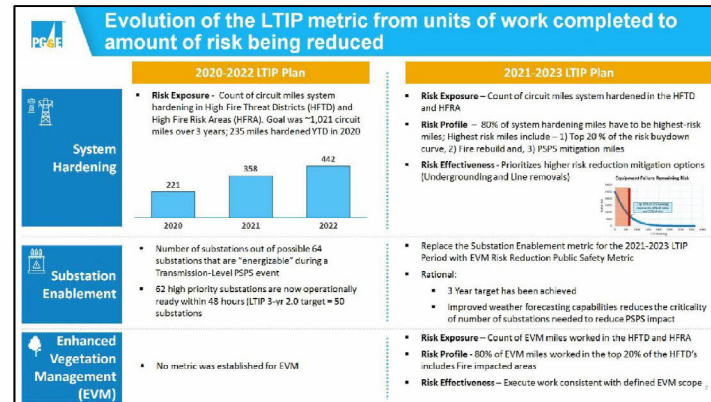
PG&E

Evolution of the LTIP metric from units of work completed to amount of risk being reduced

| | 2020-2022 LTIP Plan | 2021-2023 LTIP Plan |
|---|---|---|
| System Hardening | ▪ **Risk Exposure** - Count of circuit miles system hardening in High Fire Threat Districts (HFTD) and High Fire Risk Areas (HFRA). Goal was ~1,021 circuit miles over 3 years; 235 miles hardened YTD in 2020<br>221 (2020) 358 (2021) 442 (2022) | ▪ **Risk Exposure** – Count of circuit miles system hardened in the HFTD and HFRA<br>▪ **Risk Profile** – 80% of system hardening miles have to be highest-risk miles; Highest risk miles include – 1) Top 20 % of the risk buydown curve, 2) Fire rebuild and, 3) PSPS mitigation miles<br>▪ **Risk Effectiveness** - Prioritizes higher risk reduction mitigation options (Undergrounding and Line removals)<br>Equipment Failure Remaining Risk |
| Substation Enablement | ▪ Number of substations out of possible 64 substations that are "energizable" during a Transmission-Level PSPS event<br>▪ 62 high priority substations are now operationally ready within 48 hours (LTIP 3-yr 2.0 target = 50 substations | ▪ Replace the Substation Enablement metric for the 2021-2023 LTIP Period with EVM Risk Reduction Public Safety Metric<br>▪ Rational:<br>▪ 3 Year target has been achieved<br>▪ Improved weather forecasting capabilities reduces the criticality of number of substations needed to reduce PSPS impact |
| Enhanced Vegetation Management (EVM) | ▪ No metric was established for EVM | ▪ **Risk Exposure** – Count of EVM miles worked in the HFTD and HFRA<br>▪ **Risk Profile** - 80% of EVM miles worked in the top 20% of the HFTD's includes Fire impacted areas<br>▪ **Risk Effectiveness** – Execute work consistent with defined EVM scope |